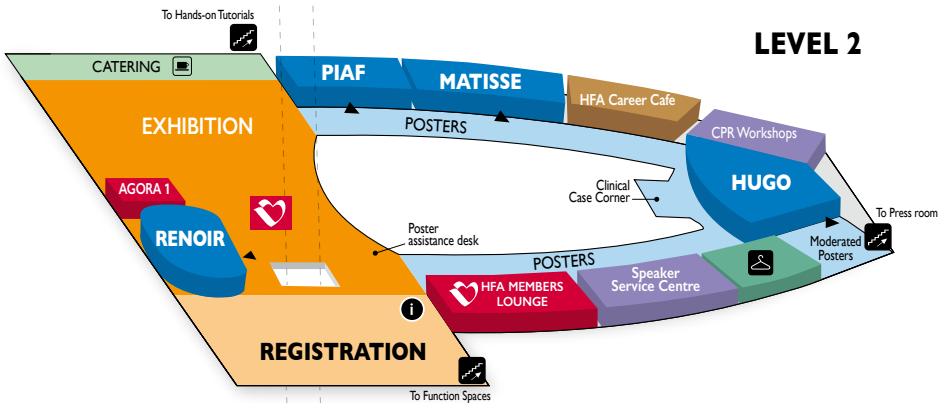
To Hands-on Tutorials

LEVEL 2

CATERING

PIAF

MATISSE

HFA Career Cafe

EXHIBITION

POSTERS

CPR Workshops

Clinical Case Corner

HUGO

AGORA 1

RENOIR

Poster assistance desk

To Press room

Moderated Posters

POSTERS

HFA MEMBERS LOUNGE

Speaker Service Centre

i

REGISTRATION

To Function Spaces